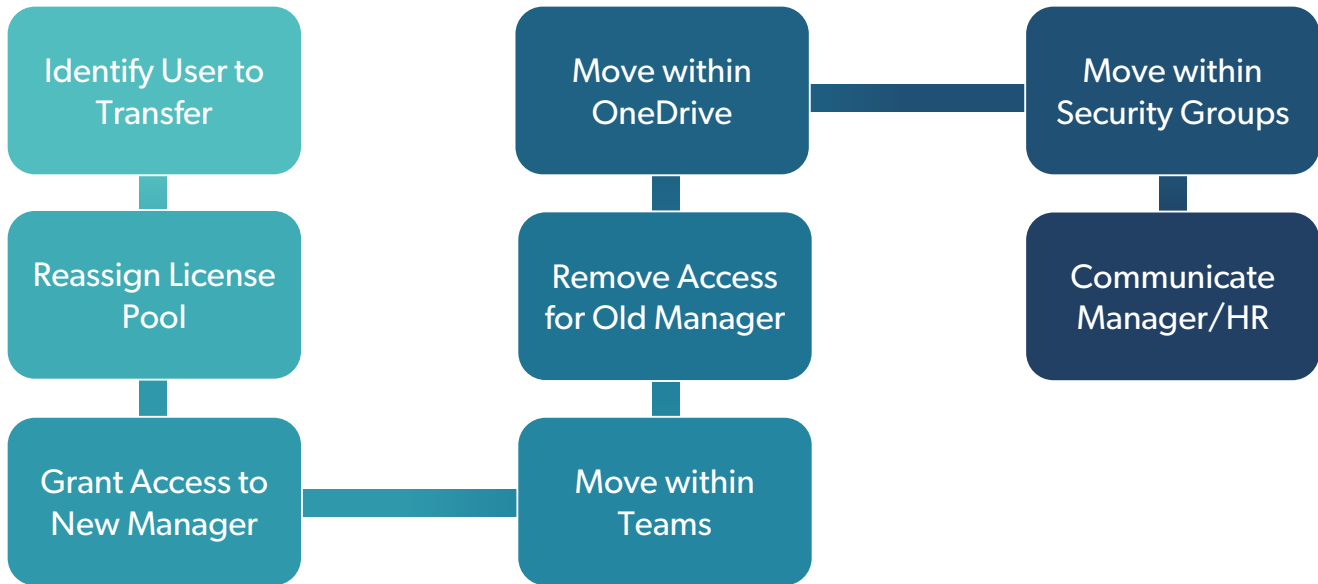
Identify User to Transfer

Reassign License Pool

Grant Access to New Manager

Move within Teams

Remove Access for Old Manager

Move within OneDrive

Move within Security Groups

Communicate Manager/HR